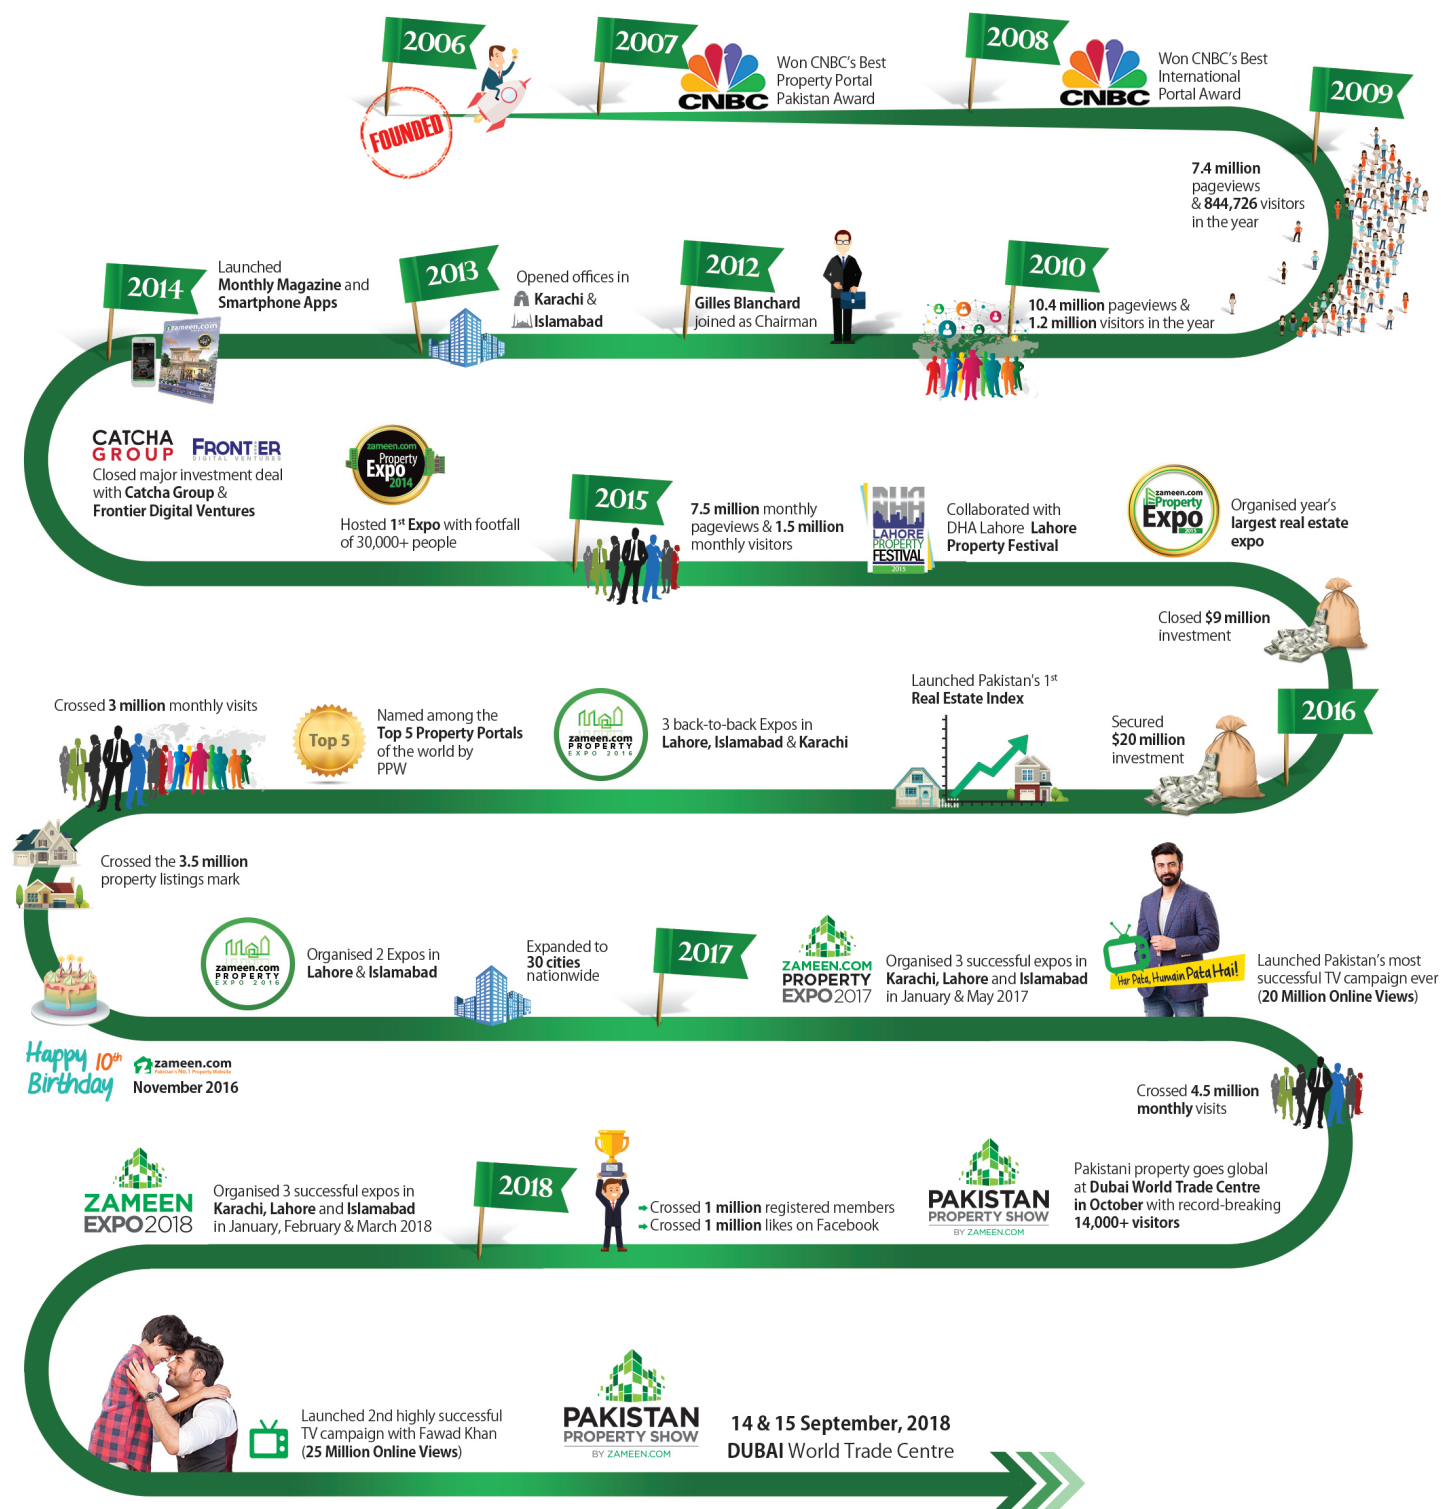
2006

FOUNDED

2007

CNBC

Won CNBC's Best Property Portal Pakistan Award

2008

CNBC

Won CNBC's Best International Portal Award

2009

7.4 million pageviews & 844,726 visitors in the year

2010

10.4 million pageviews & 1.2 million visitors in the year

2012

Gilles Blanchard joined as Chairman

2013

Opened offices in Karachi & Islamabad

2014

Launched Monthly Magazine and Smartphone Apps

zameen.com

CATCHA GROUP FRONTIER DIGITAL VENTURES

Closed major investment deal with Catcha Group & Frontier Digital Ventures

zameen.com Property Expo 2014

Hosted 1$^{st}$ Expo with footfall of 30,000+ people

2015

7.5 million monthly pageviews & 1.5 million monthly visitors

DHA LAHORE PROPERTY FESTIVAL 2015

Collaborated with DHA Lahore Lahore Property Festival

zameen.com Property Expo 2015

Organised year's largest real estate expo

Closed $9 million investment

2016

Secured $20 million investment

Launched Pakistan's 1$^{st}$ Real Estate Index

zameen.com PROPERTY EXPO 2016

3 back-to-back Expos in Lahore, Islamabad & Karachi

Top 5

Named among the Top 5 Property Portals of the world by PPW

Crossed 3 million monthly visits

Crossed the 3.5 million property listings mark

zameen.com PROPERTY EXPO 2016

Organised 2 Expos in Lahore & Islamabad

Expanded to 30 cities nationwide

2017

ZAMEEN.COM PROPERTY EXPO 2017

Organised 3 successful expos in Karachi, Lahore and Islamabad in January & May 2017

Har Pata, Humain Pata Hai!

Launched Pakistan's most successful TV campaign ever (20 Million Online Views)

Happy 10$^{th}$ Birthday

zameen.com Pakistan's No.1 Property Website

November 2016

Crossed 4.5 million monthly visits

ZAMEEN EXPO 2018

Organised 3 successful expos in Karachi, Lahore and Islamabad in January, February & March 2018

2018

Crossed 1 million registered members
Crossed 1 million likes on Facebook

PAKISTAN PROPERTY SHOW BY ZAMEEN.COM

Pakistani property goes global at Dubai World Trade Centre in October with record-breaking 14,000+ visitors

Launched 2nd highly successful TV campaign with Fawad Khan (25 Million Online Views)

PAKISTAN PROPERTY SHOW BY ZAMEEN.COM

14 & 15 September, 2018
DUBAI World Trade Centre